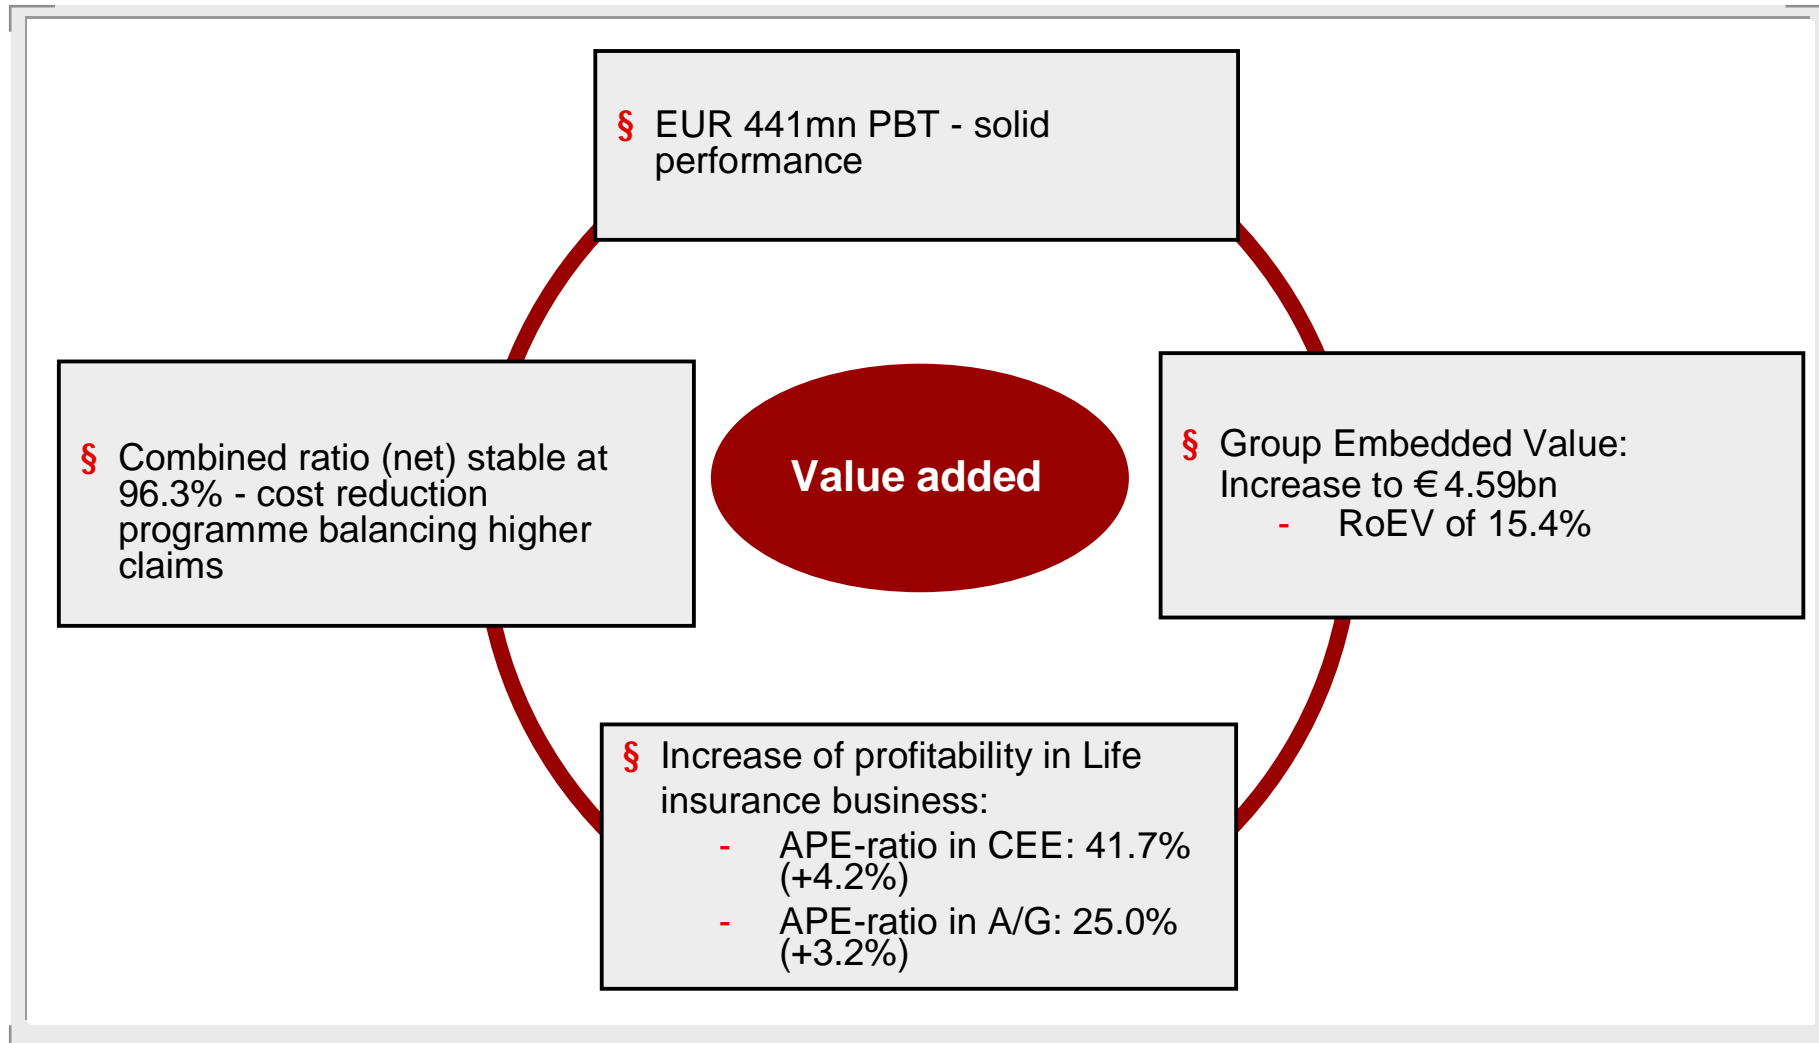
§ EUR 441mn PBT - solid performance

§ Combined ratio (net) stable at 96.3% - cost reduction programme balancing higher claims

Value added

§ Group Embedded Value: Increase to €4.59bn
- RoEV of 15.4%

§ Increase of profitability in Life insurance business:
- APE-ratio in CEE: 41.7% (+4.2%)
- APE-ratio in A/G: 25.0% (+3.2%)